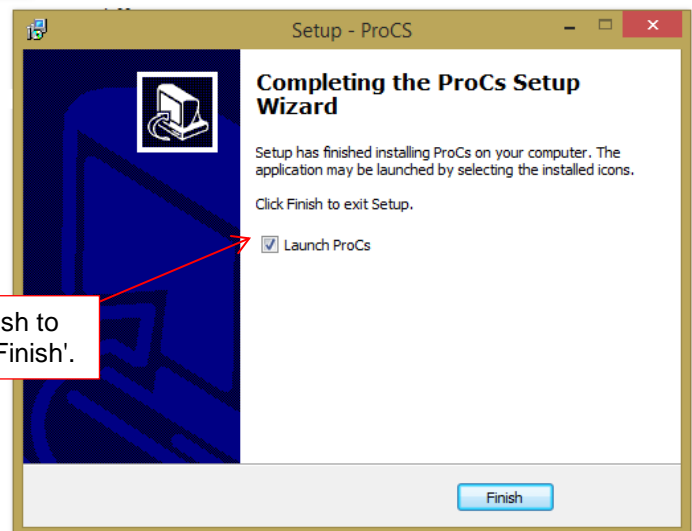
Setup - ProCS

Completing the ProCs Setup Wizard

Setup has finished installing ProCs on your computer. The application may be launched by selecting the installed icons.

Click Finish to exit Setup.

Launch ProCs

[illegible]sh to
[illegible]Finish'.

Finish